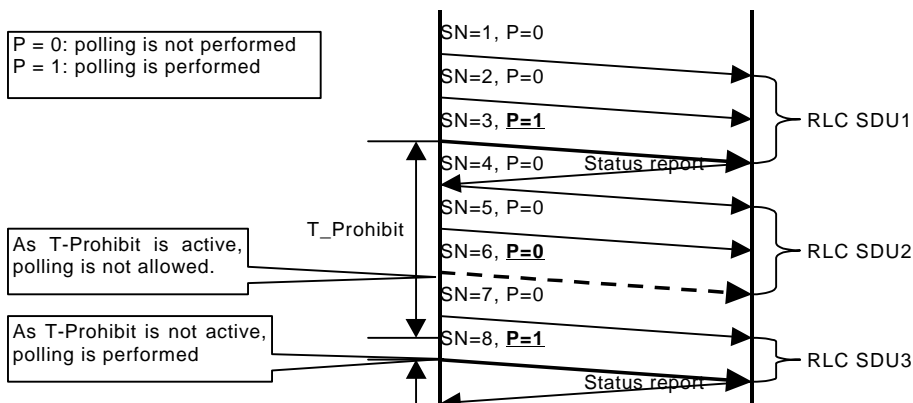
P = 0: polling is not performed
P = 1: polling is performed

SN=1, P=0

SN=2, P=0

SN=3, **P=1**

SN=4, P=0

Status report

RLC SDU1

T_Prohibit

SN=5, P=0

SN=6, **P=0**

SN=7, P=0

RLC SDU2

As T-Prohibit is active, polling is not allowed.

SN=8, **P=1**

Status report

RLC SDU3

As T-Prohibit is not active, polling is performed